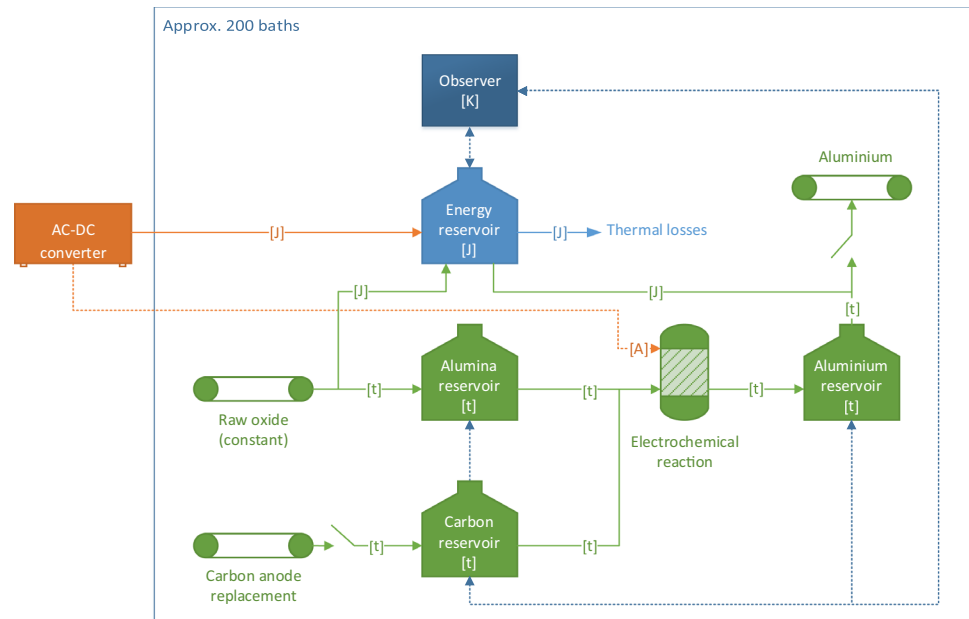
Approx. 200 baths

Observer
[K]

Aluminium

AC-DC
converter

[J]

Energy
reservoir
[J]

[J]

Thermal losses

[J]

[J]

[t]

[A]

Alumina
reservoir
[t]

Raw oxide
(constant)

[t]

[t]

[t]

Aluminium
reservoir
[t]

Electrochemical
reaction

Carbon anode
replacement

[t]

Carbon
reservoir
[t]

[t]